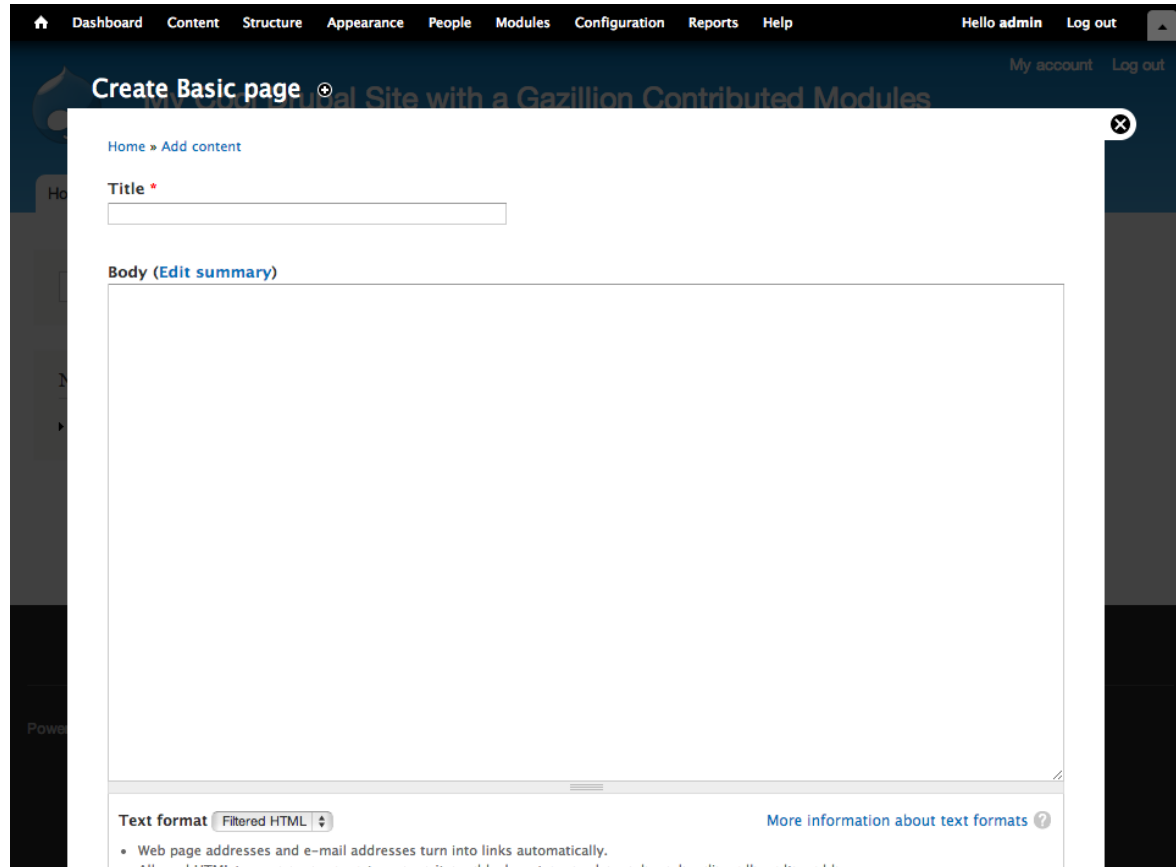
Dashboard Content Structure Appearance People Modules Configuration Reports Help Hello admin Log out

My account Log out

Create Basic page

My Cool Drupal Site with a Gazillion Contributed Modules

Home » Add content

Title *

Body (Edit summary)

Text format Filtered HTML

More information about text formats

• Web page addresses and e-mail addresses turn into links automatically.

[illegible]